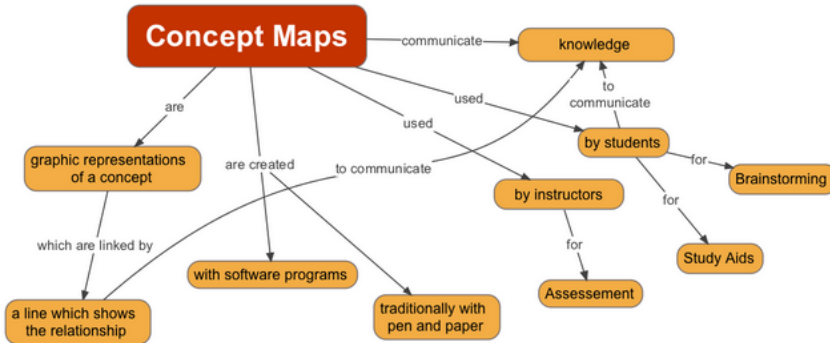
Concept Maps

communicate

knowledge

are

used

to communicate

used

graphic representations of a concept

are created

to communicate

by students

for

Brainstorming

by instructors

for

which are linked by

for

Study Aids

with software programs

Assessement

a line which shows the relationship

traditionally with pen and paper